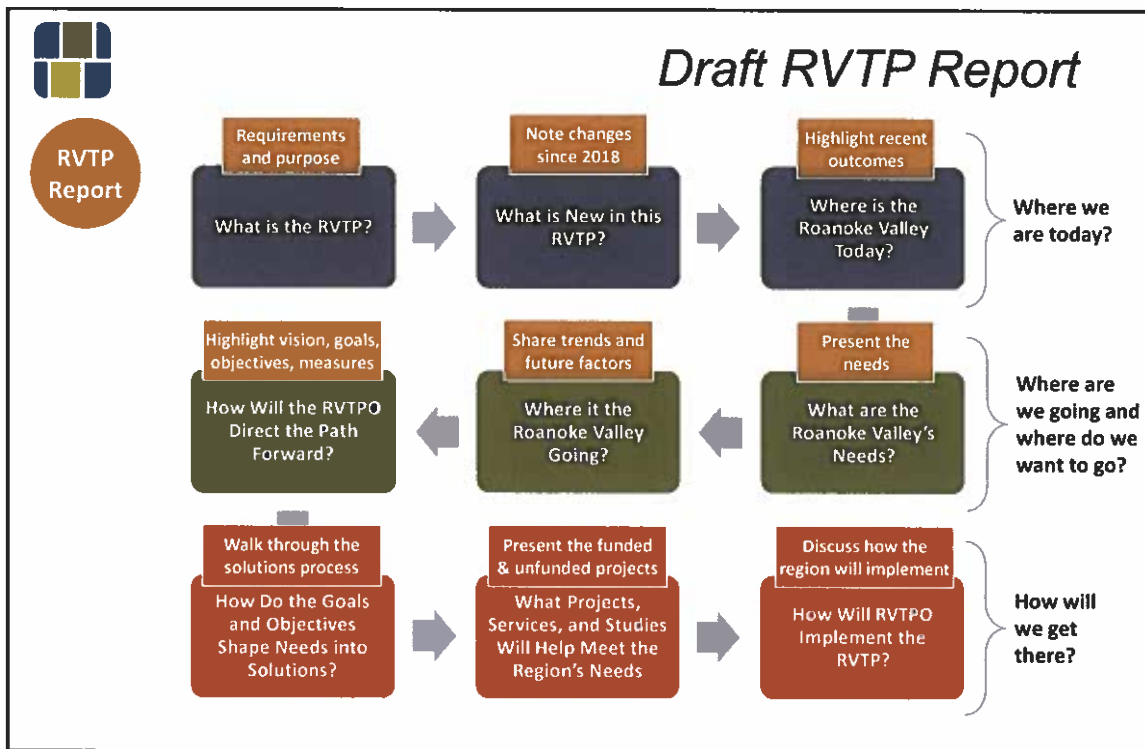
Draft RVTP Report

RVTP Report

Requirements and purpose

What is the RVTP?

Note changes since 2018

What is New in this RVTP?

Highlight recent outcomes

Where is the Roanoke Valley Today?

Where we are today?

Highlight vision, goals, objectives, measures

How Will the RVTPO Direct the Path Forward?

Share trends and future factors

Where it the Roanoke Valley Going?

Present the needs

What are the Roanoke Valley's Needs?

Where are we going and where do we want to go?

Walk through the solutions process

How Do the Goals and Objectives Shape Needs into Solutions?

Present the funded & unfunded projects

What Projects, Services, and Studies Will Help Meet the Region's Needs

Discuss how the region will implement

How Will RVTPO Implement the RVTP?

How will we get there?